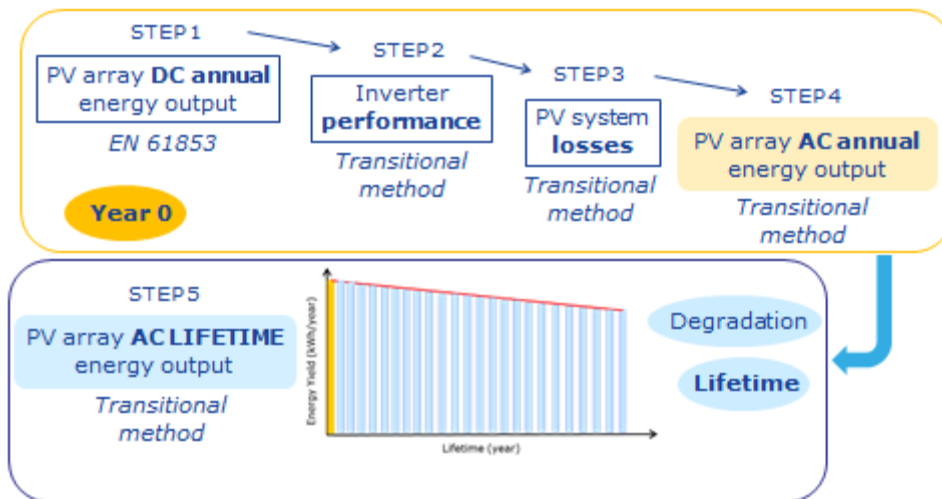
STEP1

PV array DC annual energy output

EN 61853

STEP2

Inverter performance

Transitional method

STEP3

PV system losses

Transitional method

STEP4

PV array AC annual energy output

Transitional method

Year 0

STEP5

PV array AC LIFETIME energy output

Transitional method

Energy Yield (kWh/year)

Lifetime (year)

Degradation

Lifetime